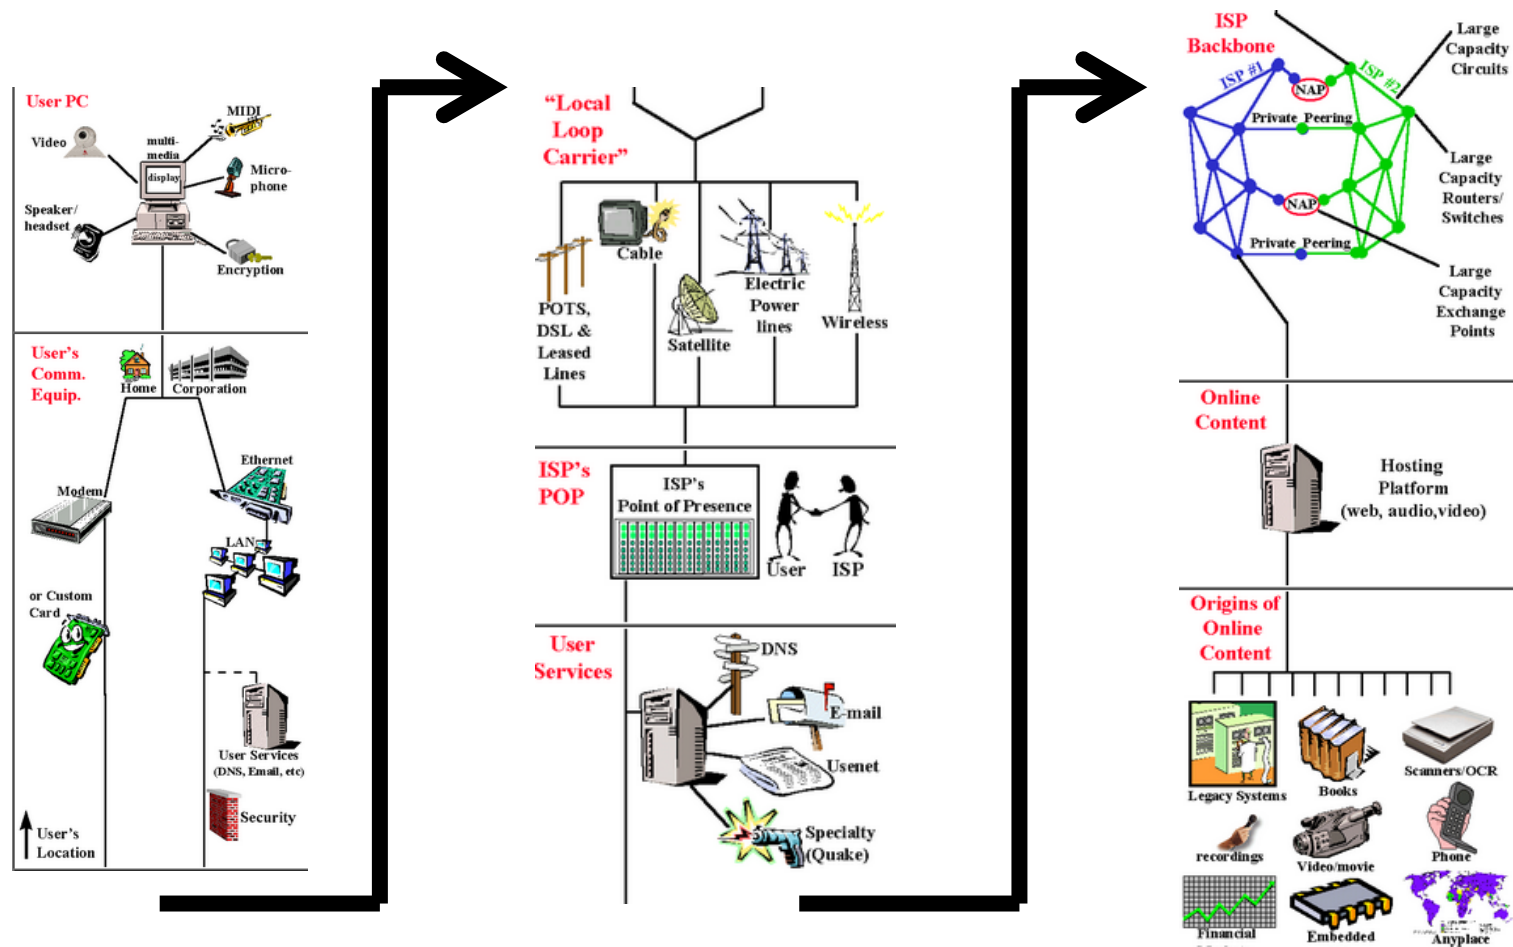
User PC

Video

multi-media

display

MIDI

Micro-phone

Speaker/ headset

Encryption

User's Comm. Equip.

Home

Corporation

Modem

Ethernet

LAN

or Custom Card

User Services (DNS, Email, etc)

Security

User's Location

"Local Loop Carrier"

Cable

POTS, DSL & Leased Lines

Satellite

Electric Power lines

Wireless

ISP's POP

ISP's Point of Presence

User

ISP

User Services

DNS

E-mail

Usenet

Specialty (Quake)

ISP Backbone

ISP #1

NAP

ISP #2

Large Capacity Circuits

Private Peering

Large Capacity Routers/ Switches

NAP

Private Peering

Large Capacity Exchange Points

Online Content

Hosting Platform (web, audio,video)

Origins of Online Content

Legacy Systems

Books

Scanners/OCR

recordings

Video/movie

Phone

Financial

Embedded

Anyplace